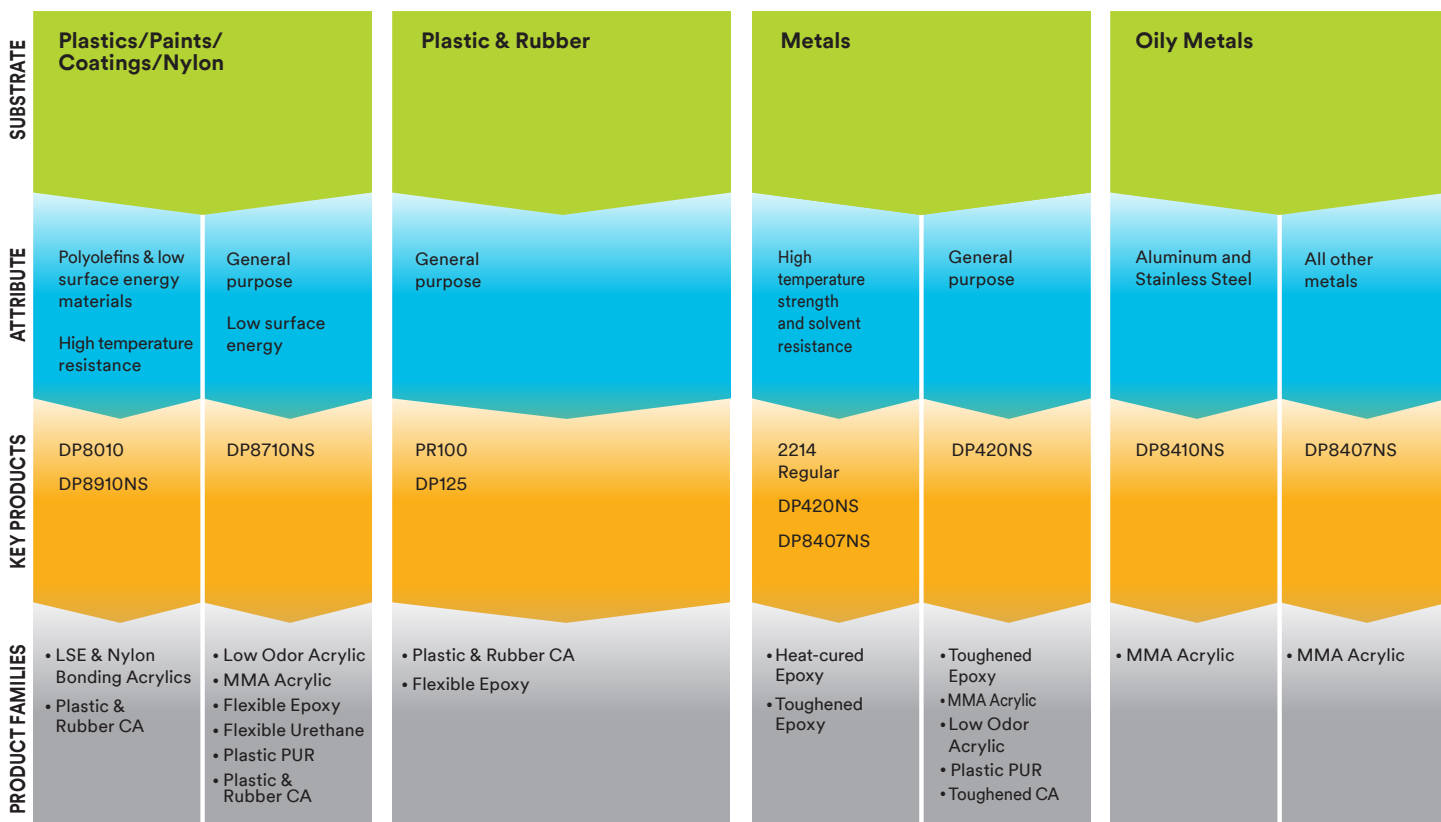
| | Plastics/Paints/Coatings/Nylon | | Plastic & Rubber | Metals | | Oily Metals | |
|---|---|---|---|---|---|---|---|
| SUBSTRATE | Plastics/Paints/Coatings/Nylon | | Plastic & Rubber | Metals | | Oily Metals | |
| ATTRIBUTE | Polyolefins & low surface energy materials<br>High temperature resistance | General purpose<br>Low surface energy | General purpose | High temperature strength and solvent resistance | General purpose | Aluminum and Stainless Steel | All other metals |
| KEY PRODUCTS | DP8010<br>DP8910NS | DP8710NS | PR100<br>DP125 | 2214 Regular<br>DP420NS<br>DP8407NS | DP420NS | DP8410NS | DP8407NS |
| PRODUCT FAMILIES | • LSE & Nylon Bonding Acrylics<br>• Plastic & Rubber CA | • Low Odor Acrylic<br>• MMA Acrylic<br>• Flexible Epoxy<br>• Flexible Urethane<br>• Plastic PUR<br>• Plastic & Rubber CA | • Plastic & Rubber CA<br>• Flexible Epoxy | • Heat-cured Epoxy<br>• Toughened Epoxy | • Toughened Epoxy<br>• MMA Acrylic<br>• Low Odor Acrylic<br>• Plastic PUR<br>• Toughened CA | • MMA Acrylic | • MMA Acrylic |